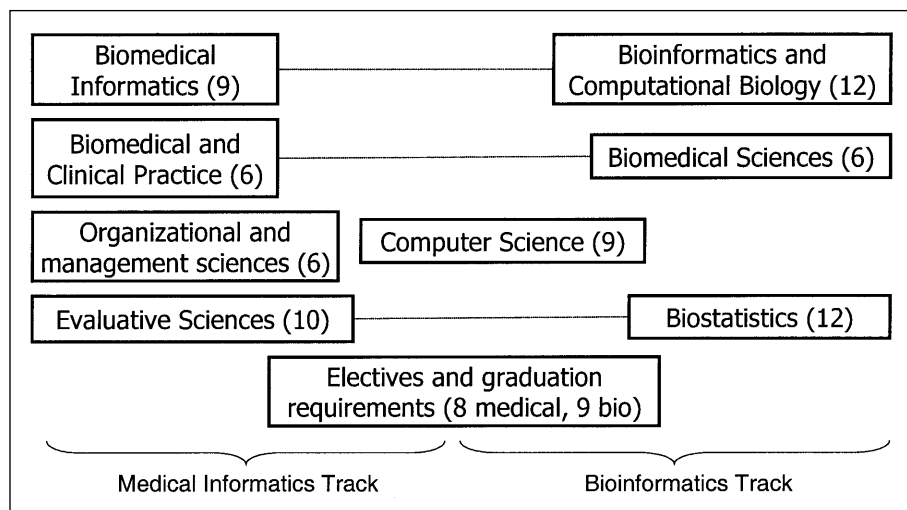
Biomedical Informatics (9)

Bioinformatics and Computational Biology (12)

Biomedical and Clinical Practice (6)

Biomedical Sciences (6)

Organizational and management sciences (6)

Computer Science (9)

Evaluative Sciences (10)

Biostatistics (12)

Electives and graduation requirements (8 medical, 9 bio)

Medical Informatics Track

Bioinformatics Track